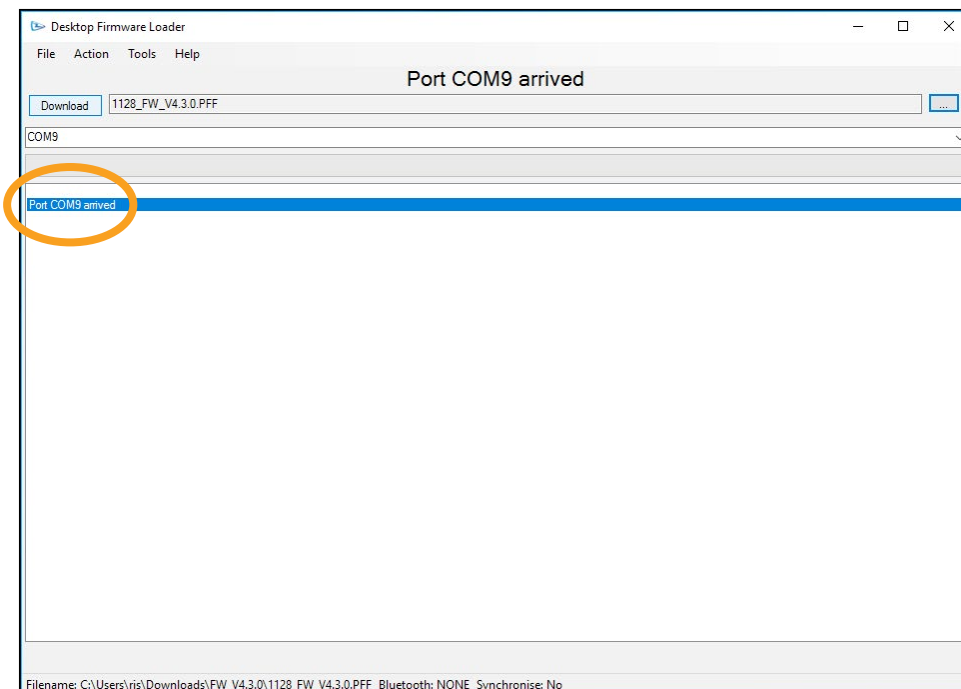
Desktop Firmware Loader

File Action Tools Help

Port COM9 arrived

Download 1128_FW_V4.3.0.PFF ...

COM9

Port COM9 arrived

Filename: C:\Users\ris\Downloads\FW_V4.3.0\1128_FW_V4.3.0.PFF Bluetooth: NONE Synchronise: No